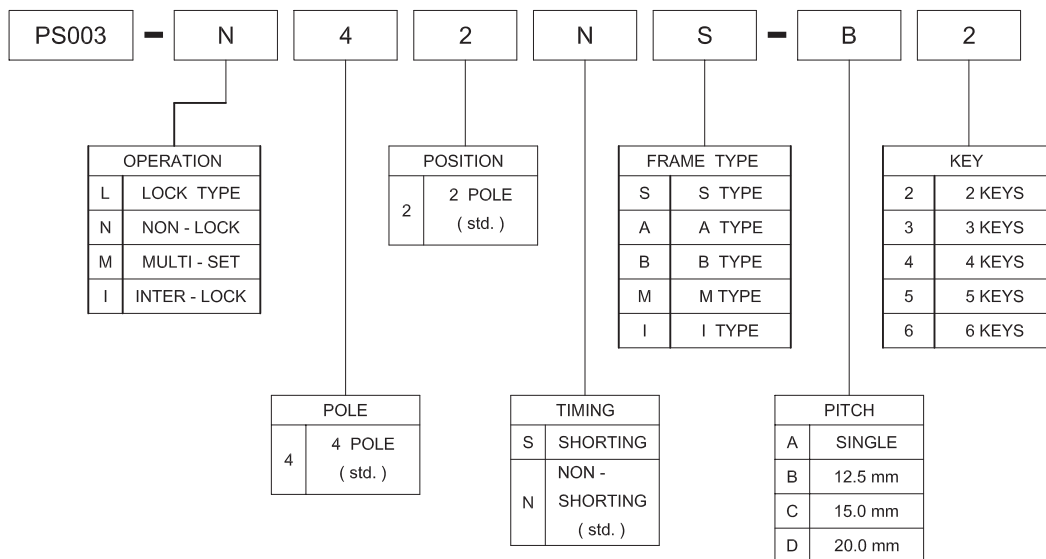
PS003 - N 4 2 N S - B 2

| OPERATION | |
|---|---|
| L | LOCK TYPE |
| N | NON - LOCK |
| M | MULTI - SET |
| I | INTER - LOCK |

| POSITION | |
|---|---|
| 2 | 2 POLE ( std. ) |

| FRAME TYPE | |
|---|---|
| S | S TYPE |
| A | A TYPE |
| B | B TYPE |
| M | M TYPE |
| I | I TYPE |

| KEY | |
|---|---|
| 2 | 2 KEYS |
| 3 | 3 KEYS |
| 4 | 4 KEYS |
| 5 | 5 KEYS |
| 6 | 6 KEYS |

| POLE | |
|---|---|
| 4 | 4 POLE ( std. ) |

| TIMING | |
|---|---|
| S | SHORTING |
| N | NON - SHORTING ( std. ) |

| PITCH | |
|---|---|
| A | SINGLE |
| B | 12.5 mm |
| C | 15.0 mm |
| D | 20.0 mm |